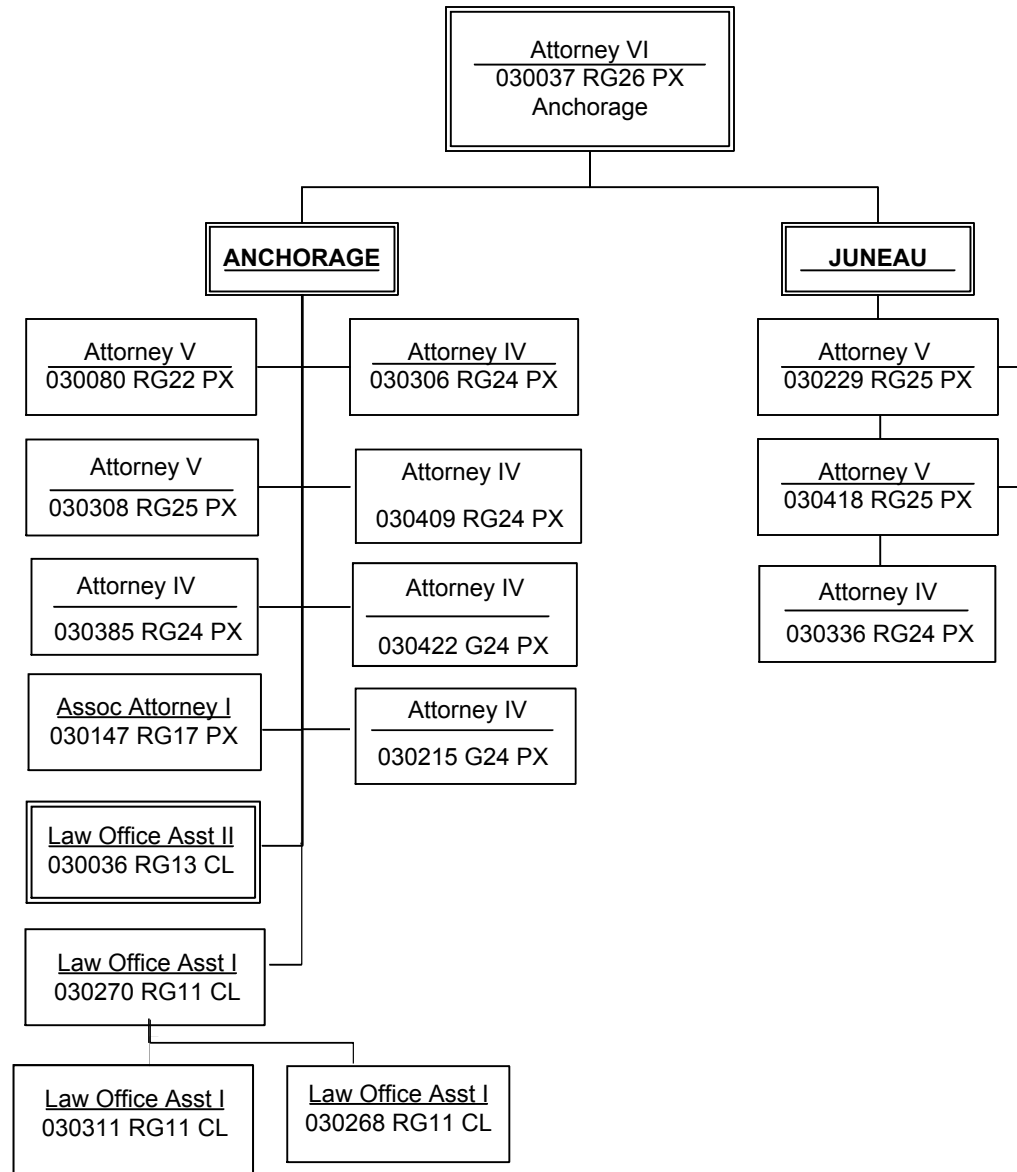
Attorney VI
030037 RG26 PX
Anchorage

ANCHORAGE

Attorney V
030080 RG22 PX

Attorney IV
030306 RG24 PX

Attorney V
030308 RG25 PX

Attorney IV
030409 RG24 PX

Attorney IV
030385 RG24 PX

Attorney IV
030422 G24 PX

Assoc Attorney I
030147 RG17 PX

Attorney IV
030215 G24 PX

Law Office Asst II
030036 RG13 CL

Law Office Asst I
030270 RG11 CL

Law Office Asst I
030311 RG11 CL

Law Office Asst I
030268 RG11 CL

JUNEAU

Attorney V
030229 RG25 PX

Attorney V
030418 RG25 PX

Attorney IV
030336 RG24 PX